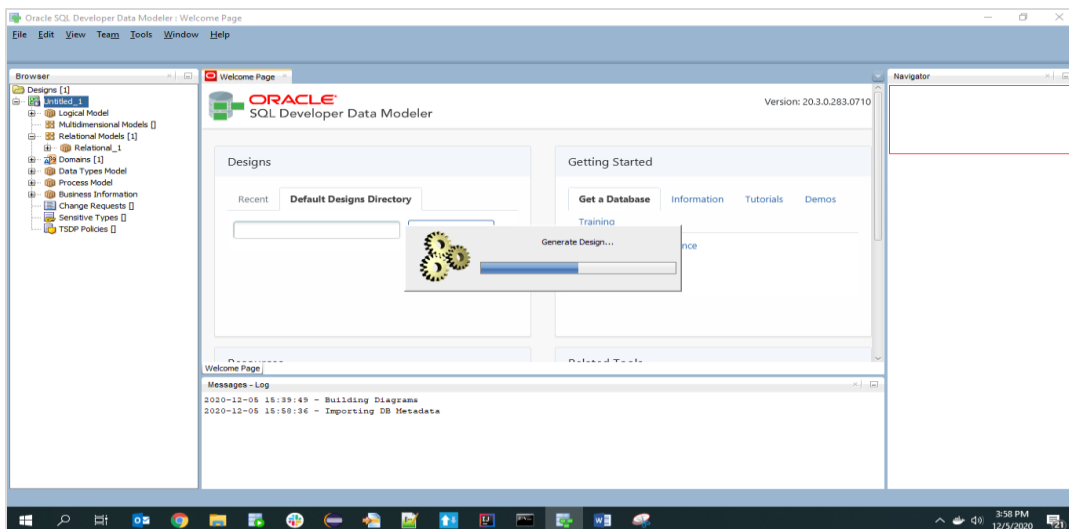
Oracle SQL Developer Data Modeler : Welcome Page

File Edit View Team Tools Window Help

Browser

Designs [1]
Untitled_1
Logical Model
Multidimensional Models []
Relational Models [1]
Relational_1
Domains [1]
Data Types Model
Process Model
Business Information
Change Requests []
Sensitive Types []
TSDP Policies []

Welcome Page

ORACLE
SQL Developer Data Modeler

Version: 20.3.0.283.0710

Designs

Recent Default Designs Directory

Getting Started

Get a Database Information Tutorials Demos
Training
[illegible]nce

Generate Design...

Welcome Page

Messages - Log

2020-12-05 15:39:49 - Building Diagrams
2020-12-05 15:50:36 - Importing DB Metadata

Navigator

3:58 PM
12/5/2020